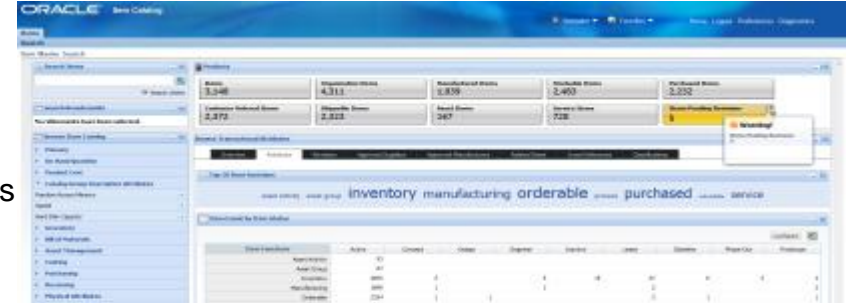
ORACLE Item Catalog

Items
Search

Item Master: Search

Items
3,148

Organization Items
4,311

Manufactured Items
1,839

Stockable Items
2,463

Purchased Items
2,232

Customer Ordered Items
2,372

Shippable Items
2,313

Asset Items
347

Service Items
728

Items Pending Revisions
5

Warning!

S

inventory manufacturing orderable purchased service

| Item Classification | Active | | | | | | | | |
|---|---|---|---|---|---|---|---|---|---|
| Asset Activity | 93 | | | | | | | | |
| Asset Group | 97 | | | | | | | | |
| Inventory | 1995 | | | | | | | | |
| Manufacturing | 1890 | | | | | | | | |
| Orderable | 2264 | | | | | | | | |